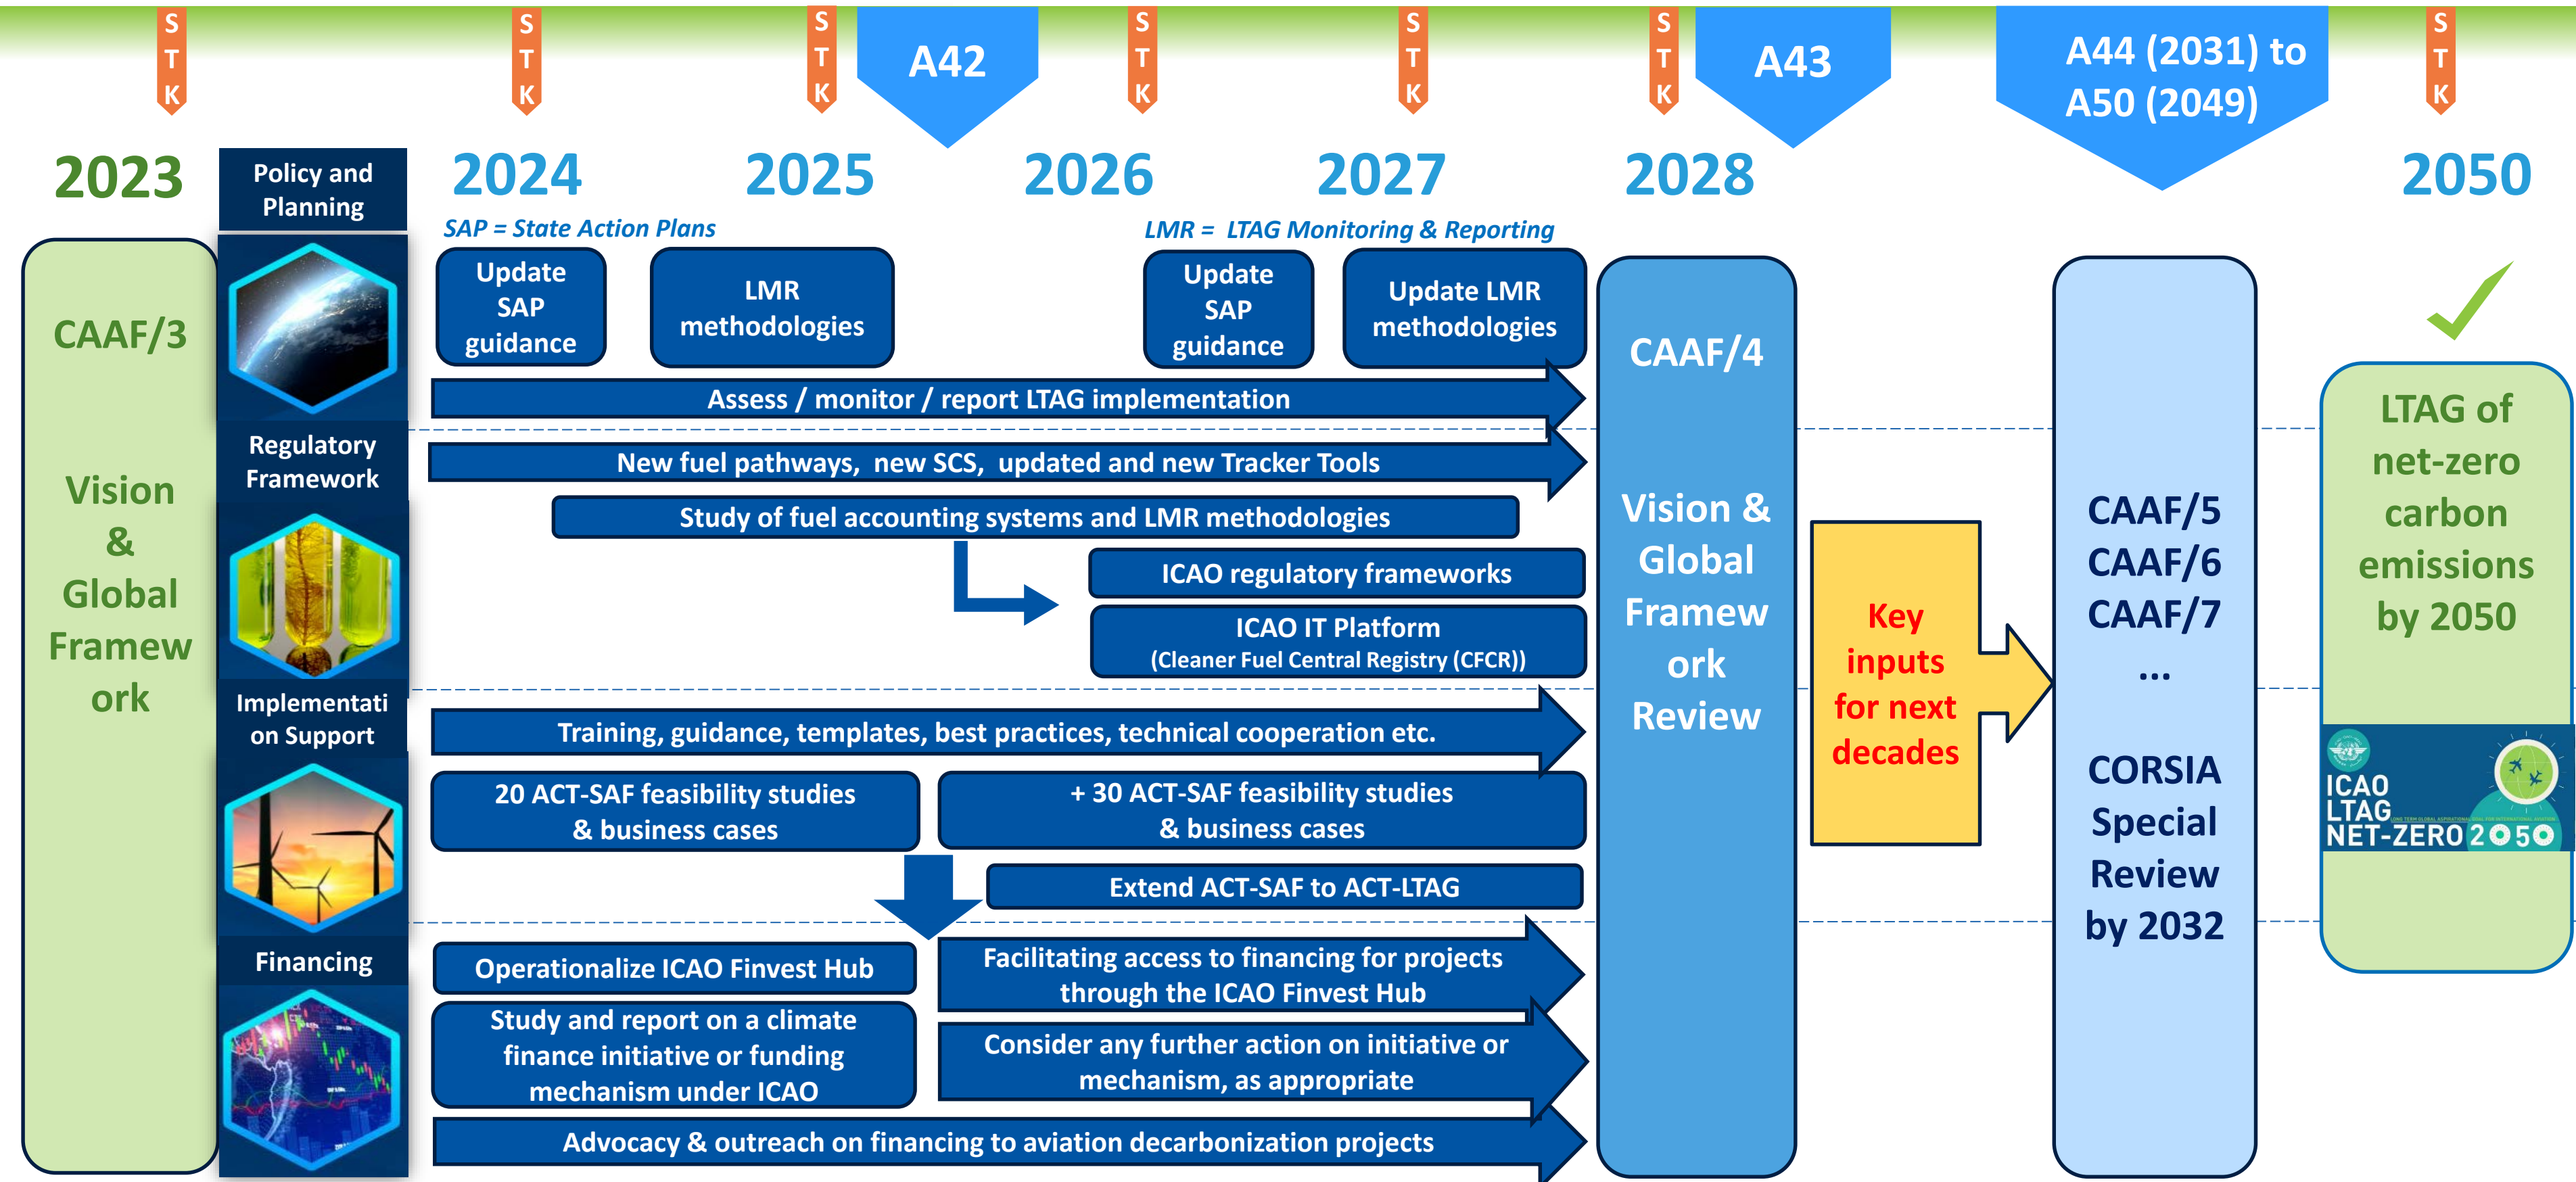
STK STK STK A42 STK STK STK A43 A44 (2031) to A50 (2049) STK

2023

Policy and Planning

2024 2025 2026 2027 2028 2050

SAP = State Action Plans

LMR = LTAG Monitoring & Reporting

CAAF/3

Vision & Global Framework

Update SAP guidance

LMR methodologies

Update SAP guidance

Update LMR methodologies

Assess / monitor / report LTAG implementation

Regulatory Framework

New fuel pathways, new SCS, updated and new Tracker Tools

Study of fuel accounting systems and LMR methodologies

ICAO regulatory frameworks

ICAO IT Platform (Cleaner Fuel Central Registry (CFCR))

Implementation Support

Training, guidance, templates, best practices, technical cooperation etc.

20 ACT-SAF feasibility studies & business cases

+ 30 ACT-SAF feasibility studies & business cases

Extend ACT-SAF to ACT-LTAG

Financing

Operationalize ICAO Finvest Hub

Facilitating access to financing for projects through the ICAO Finvest Hub

Study and report on a climate finance initiative or funding mechanism under ICAO

Consider any further action on initiative or mechanism, as appropriate

Advocacy & outreach on financing to aviation decarbonization projects

CAAF/4

Vision & Global Framework Review

Key inputs for next decades

CAAF/5
CAAF/6
CAAF/7
...

CORSIA Special Review by 2032

LTAG of net-zero carbon emissions by 2050

ICAO LTAG NET-ZERO 2050